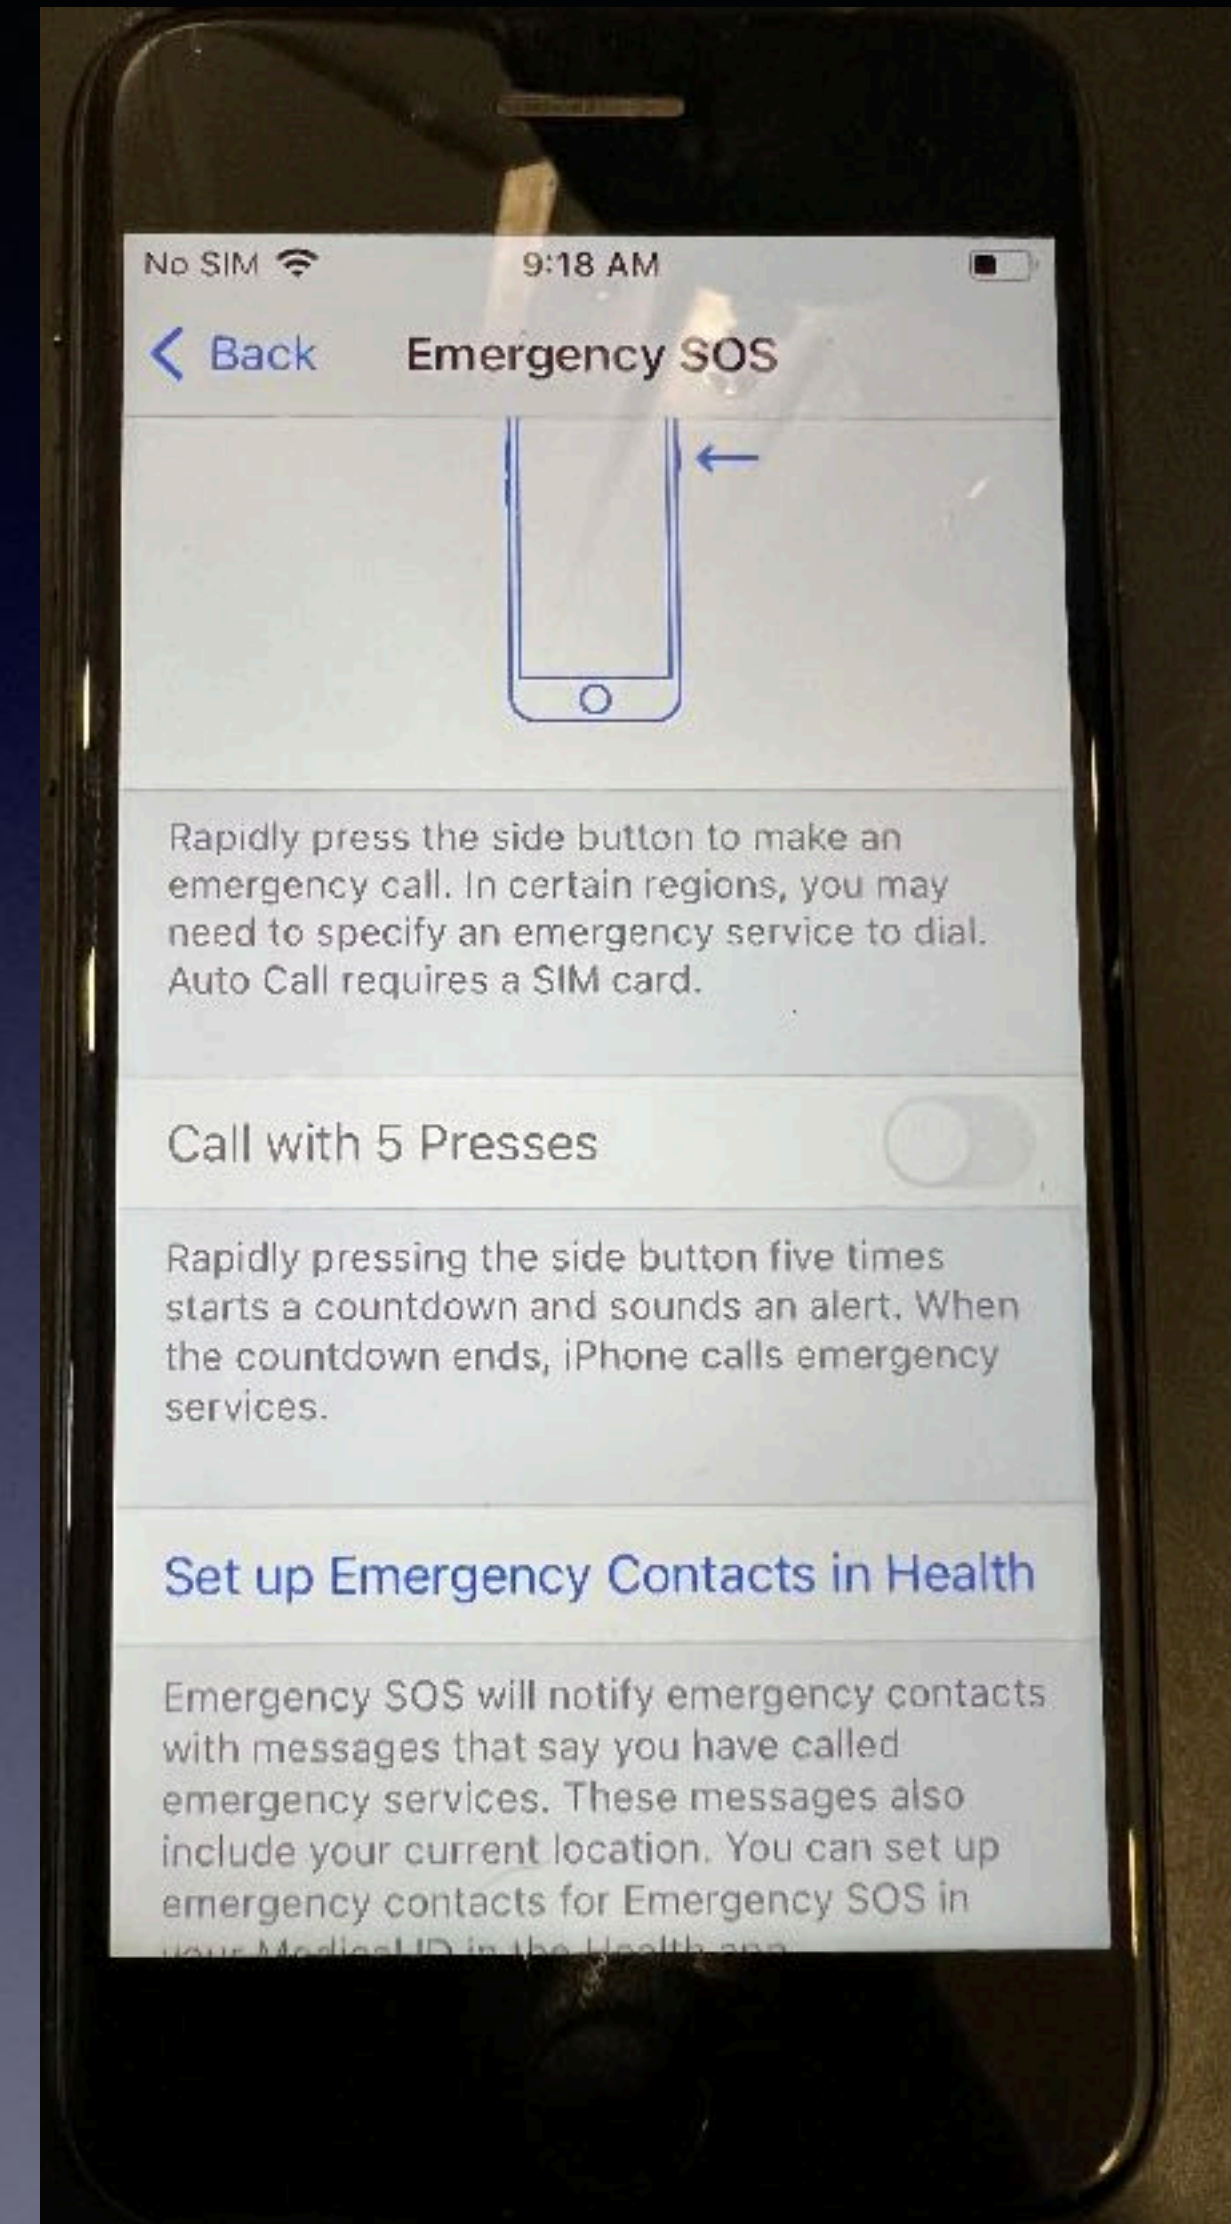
No SIM 9:18 AM

Back Emergency SOS

Rapidly press the side button to make an emergency call. In certain regions, you may need to specify an emergency service to dial. Auto Call requires a SIM card.

Call with 5 Presses

Rapidly pressing the side button five times starts a countdown and sounds an alert. When the countdown ends, iPhone calls emergency services.

Set up Emergency Contacts in Health

Emergency SOS will notify emergency contacts with messages that say you have called emergency services. These messages also include your current location. You can set up emergency contacts for Emergency SOS in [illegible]